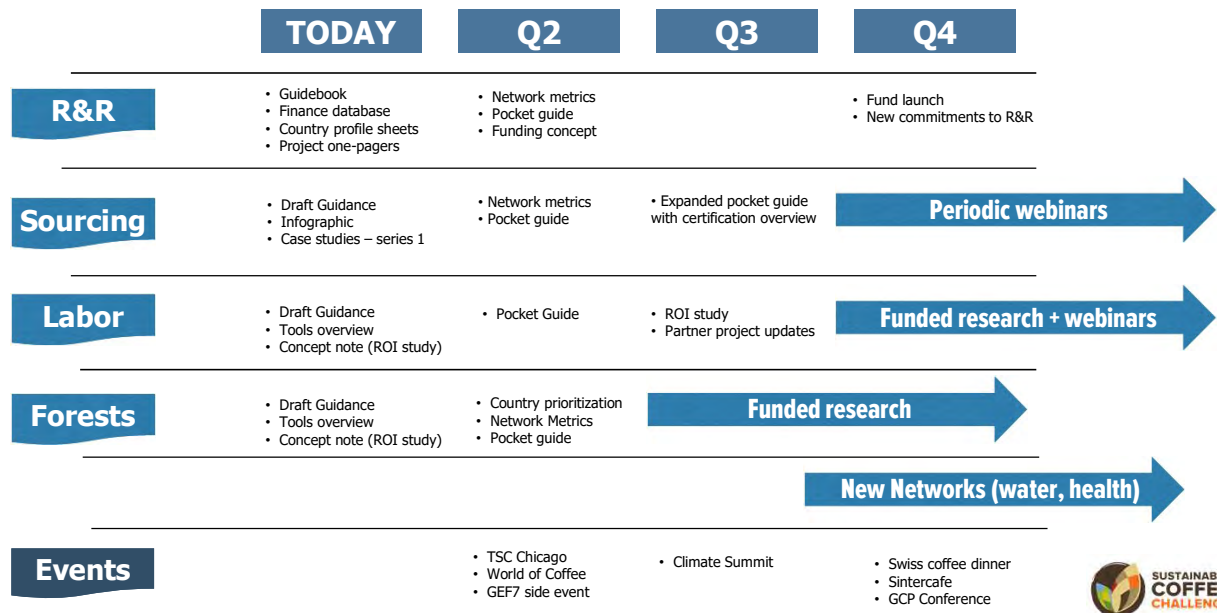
| | TODAY | Q2 | Q3 | Q4 |
|---|---|---|---|---|
| R&R | • Guidebook<br>• Finance database<br>• Country profile sheets<br>• Project one-pagers | • Network metrics<br>• Pocket guide<br>• Funding concept | | • Fund launch<br>• New commitments to R&R |
| Sourcing | • Draft Guidance<br>• Infographic<br>• Case studies – series 1 | • Network metrics<br>• Pocket guide | • Expanded pocket guide with certification overview | Periodic webinars |
| Labor | • Draft Guidance<br>• Tools overview<br>• Concept note (ROI study) | • Pocket Guide | • ROI study<br>• Partner project updates | Funded research + webinars |
| Forests | • Draft Guidance<br>• Tools overview<br>• Concept note (ROI study) | • Country prioritization<br>• Network Metrics<br>• Pocket guide | Funded research | |
| | | | | New Networks (water, health) |
| Events | | • TSC Chicago<br>• World of Coffee<br>• GEF7 side event | • Climate Summit | • Swiss coffee dinner<br>• Sintercafe<br>• GCP Conference |

SUSTAINAB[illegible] COFFE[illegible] CHALLEN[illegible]